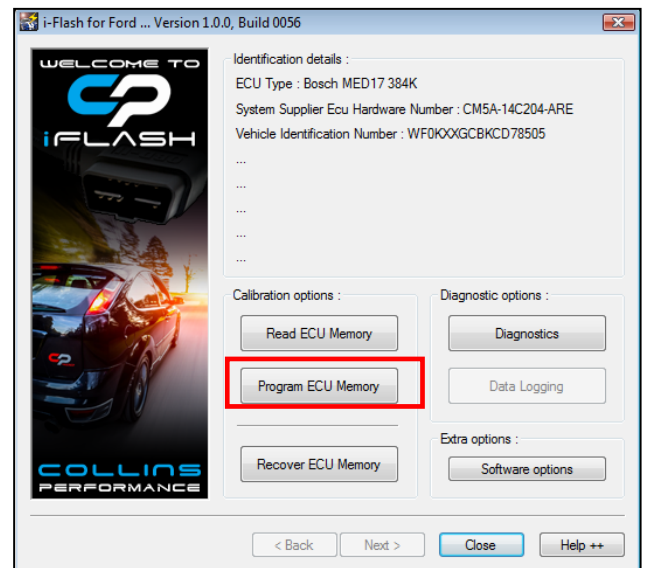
i-Flash for Ford ... Version 1.0.0, Build 0056

WELCOME TO

CP

iFLASH

CP

COLLINS
PERFORMANCE

Identification details :
ECU Type : Bosch MED17 384K
System Supplier Ecu Hardware Number : CM5A-14C204-ARE
Vehicle Identification Number : WF0KXXGCBKCD78505
...
...
...
...
...

Calibration options :
Read ECU Memory
Program ECU Memory
Recover ECU Memory

Diagnostic options :
Diagnostics
Data Logging

Extra options :
Software options

< Back
Next >
Close
Help ++